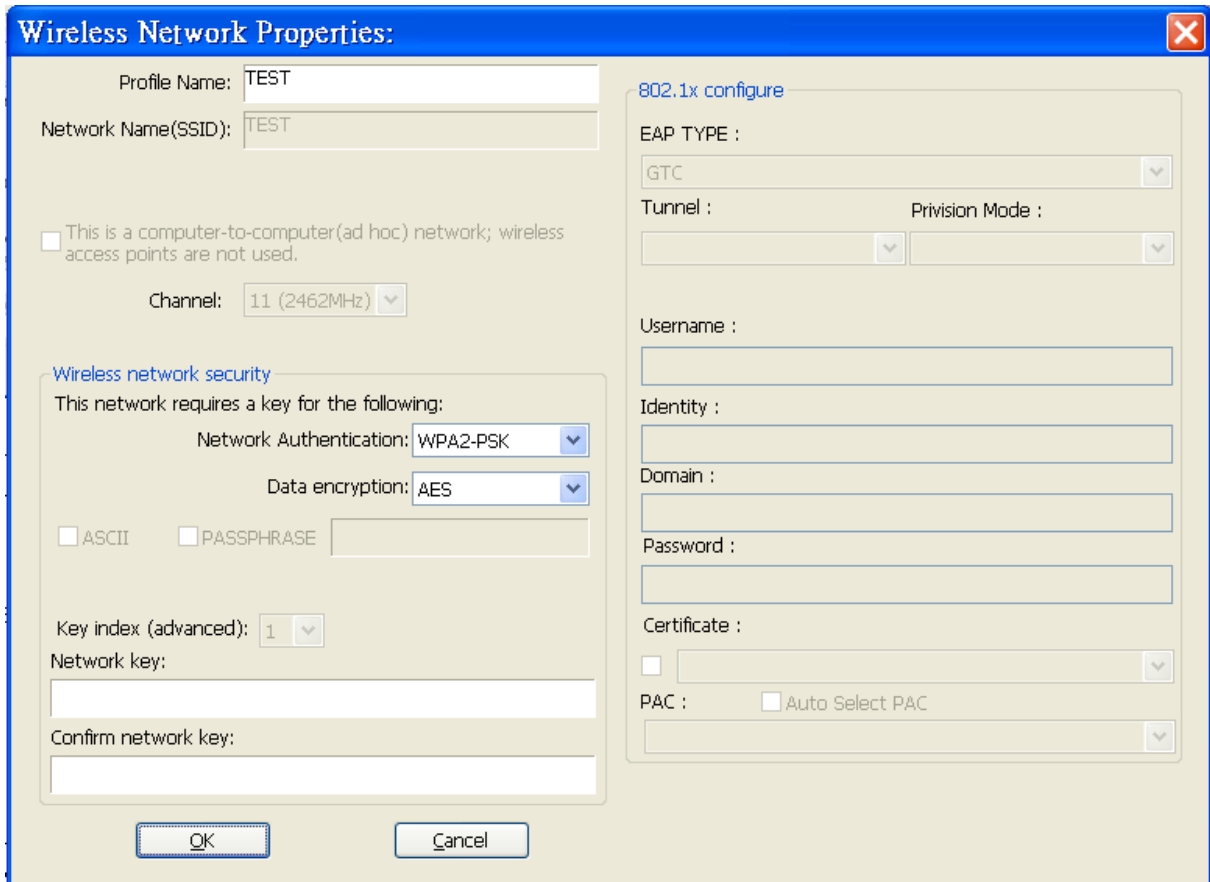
Wireless Network Properties:

Profile Name: TEST

Network Name(SSID): TEST

This is a computer-to-computer(ad hoc) network; wireless access points are not used.

Channel: 11 (2462MHz)

Wireless network security

This network requires a key for the following:

Network Authentication: WPA2-PSK

Data encryption: AES

ASCII PASSPHRASE

Key index (advanced): 1

Network key:

Confirm network key:

OK Cancel

802.1x configure

EAP TYPE :

GTC

Tunnel : Privision Mode :

Username :

Identity :

Domain :

Password :

Certificate :

PAC : Auto Select PAC